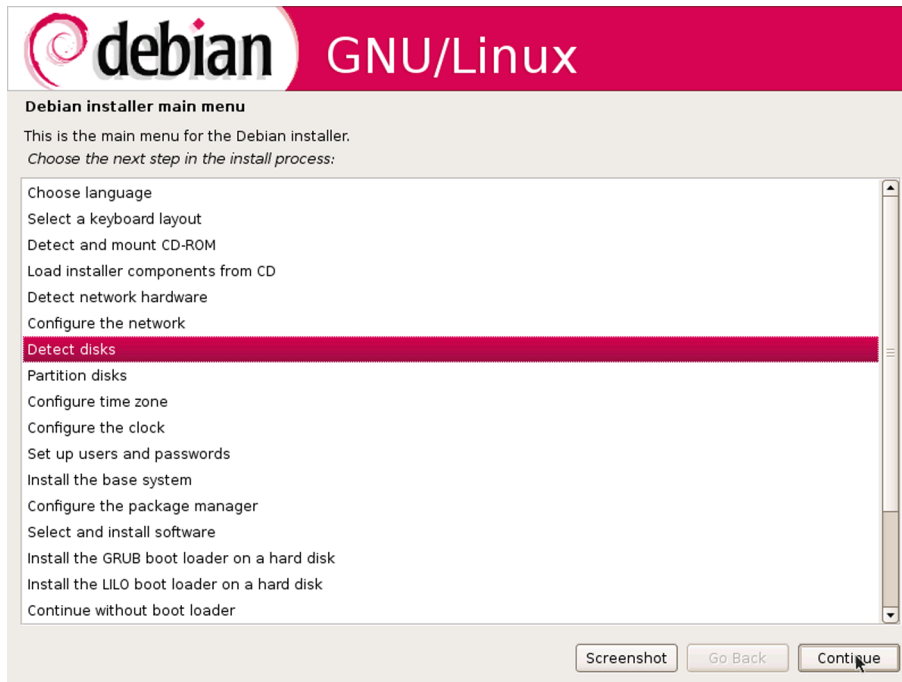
debian GNU/Linux

Debian installer main menu

This is the main menu for the Debian installer.
Choose the next step in the install process:

Choose language
Select a keyboard layout
Detect and mount CD-ROM
Load installer components from CD
Detect network hardware
Configure the network
Detect disks
Partition disks
Configure time zone
Configure the clock
Set up users and passwords
Install the base system
Configure the package manager
Select and install software
Install the GRUB boot loader on a hard disk
Install the LILO boot loader on a hard disk
Continue without boot loader

Screenshot Go Back Continue